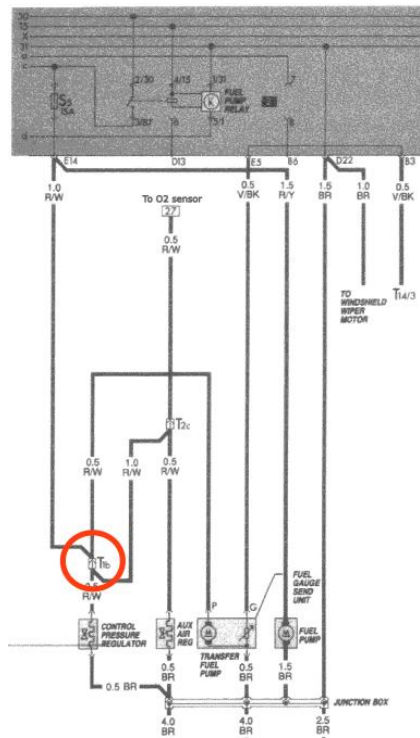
30
15
X
31
c
S5
15A
2/30
4/15
1/31
FUEL PUMP RELAY
3/87
5/1
7
8
16
E14
D13
E5
B6
D22
B3
1.0
R/W
To O2 sensor
27
0.5
R/W
0.5
V/BK
1.5
R/Y
1.5
BR
1.0
BR
0.5
V/BK
TO WINDSHIELD WIPER MOTOR
T14/3
T2c
0.5
R/W
1.0
R/W
0.5
R/W
T1b
0.5
R/W
FUEL GAUGE SEND UNIT
P
G
CONTROL PRESSURE REGULATOR
AUX AIR REG
TRANSFER FUEL PUMP
FUEL PUMP
0.5
BR
0.5
BR
1.5
BR
0.5 BR
JUNCTION BOX
4.0
BR
4.0
BR
2.5
BR